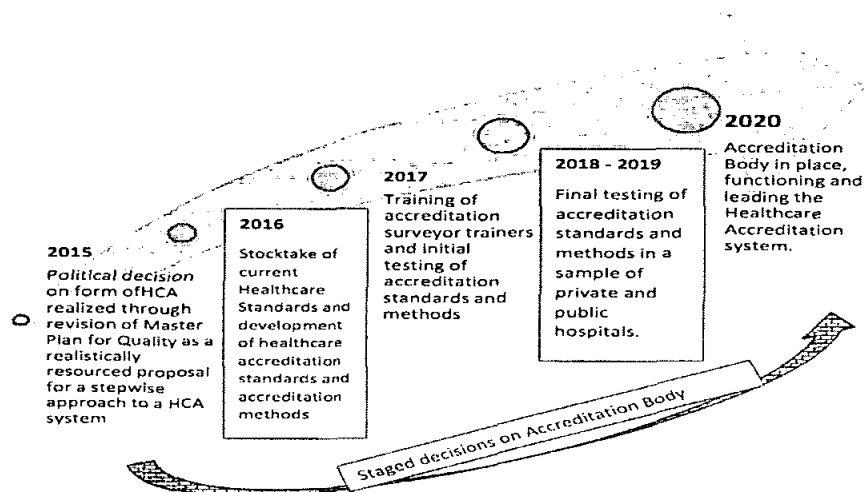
2015
Political decision on form ofHCA realized through revision of Master Plan for Quality as a realistically resourced proposal for a stepwise approach to a HCA system

2016
Stocktake of current Healthcare Standards and development of healthcare accreditation standards and accreditation methods

2017
Training of accreditation surveyor trainers and initial testing of accreditation standards and methods

2018 - 2019
Final testing of accreditation standards and methods in a sample of private and public hospitals.

2020
Accreditation Body in place, functioning and leading the Healthcare Accreditation system.

Staged decisions on Accreditation Body